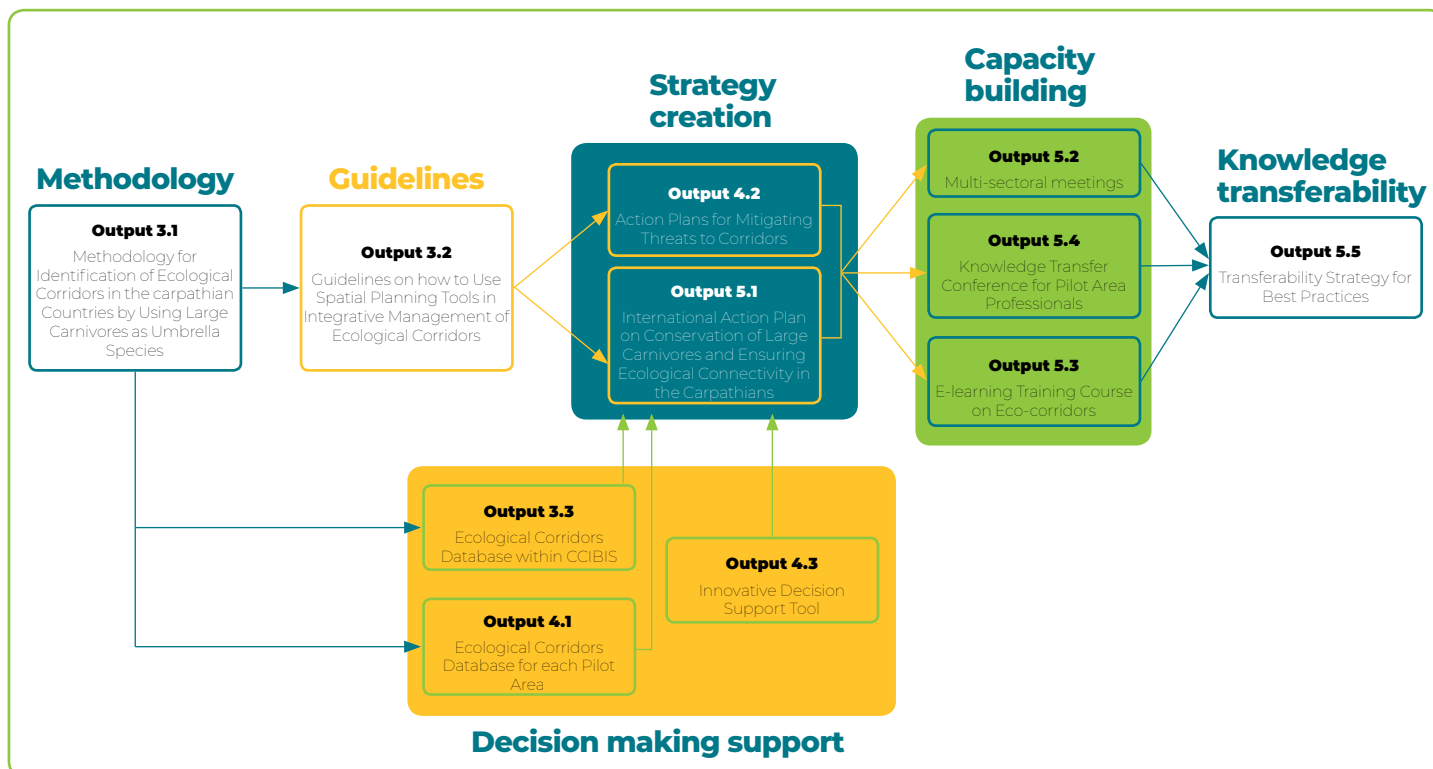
Methodology

Output 3.1
Methodology for Identification of Ecological Corridors in the carpathian Countries by Using Large Carnivores as Umbrella Species

Guidelines

Output 3.2
Guidelines on how to Use Spatial Planning Tools in Integrative Management of Ecological Corridors

Strategy creation

Output 4.2
Action Plans for Mitigating Threats to Corridors

Output 5.1
International Action Plan on Conservation of Large Carnivores and Ensuring Ecological Connectivity in the Carpathians

Capacity building

Output 5.2
Multi-sectoral meetings

Output 5.4
Knowledge Transfer Conference for Pilot Area Professionals

Output 5.3
E-learning Training Course on Eco-corridors

Knowledge transferability

Output 5.5
Transferability Strategy for Best Practices

Output 3.3
Ecological Corridors Database within CCIBIS

Output 4.3
Innovative Decision Support Tool

Output 4.1
Ecological Corridors Database for each Pilot Area

Decision making support